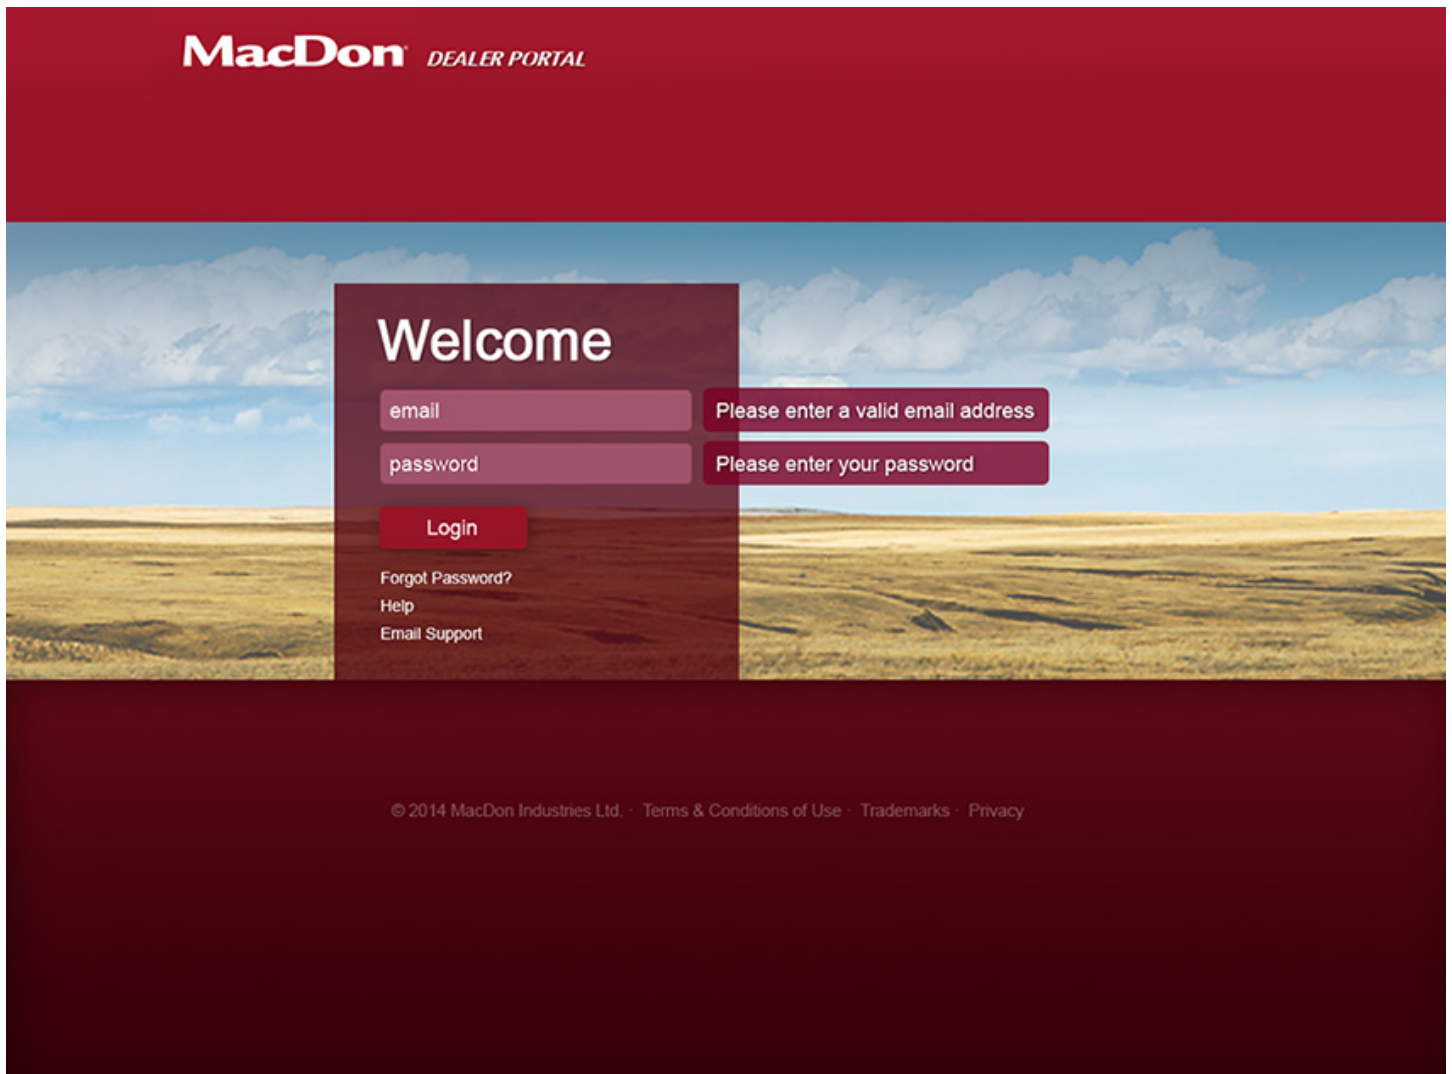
MacDon DEALER PORTAL

Welcome

email

Please enter a valid email address

password

Please enter your password

Login

Forgot Password?
Help
Email Support

© 2014 MacDon Industries Ltd. · Terms & Conditions of Use · Trademarks · Privacy